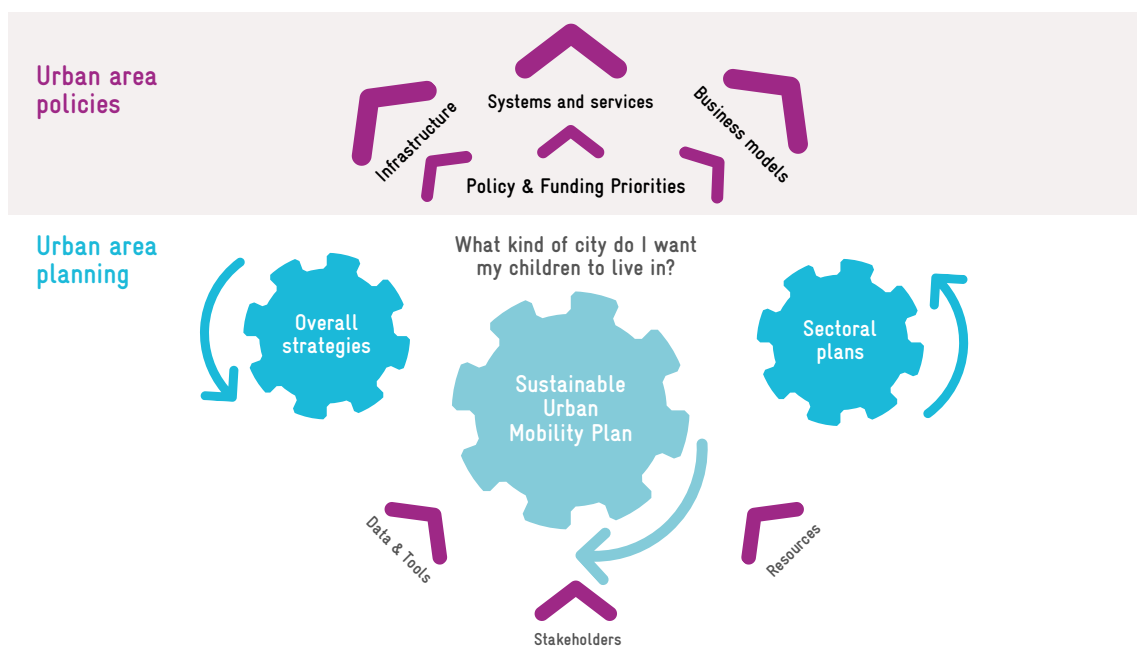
Urban area policies

Systems and services

Infrastructure

Business models

Policy & Funding Priorities

Urban area planning

What kind of city do I want my children to live in?

Overall strategies

Sustainable Urban Mobility Plan

Sectoral plans

Data & Tools

Resources

Stakeholders